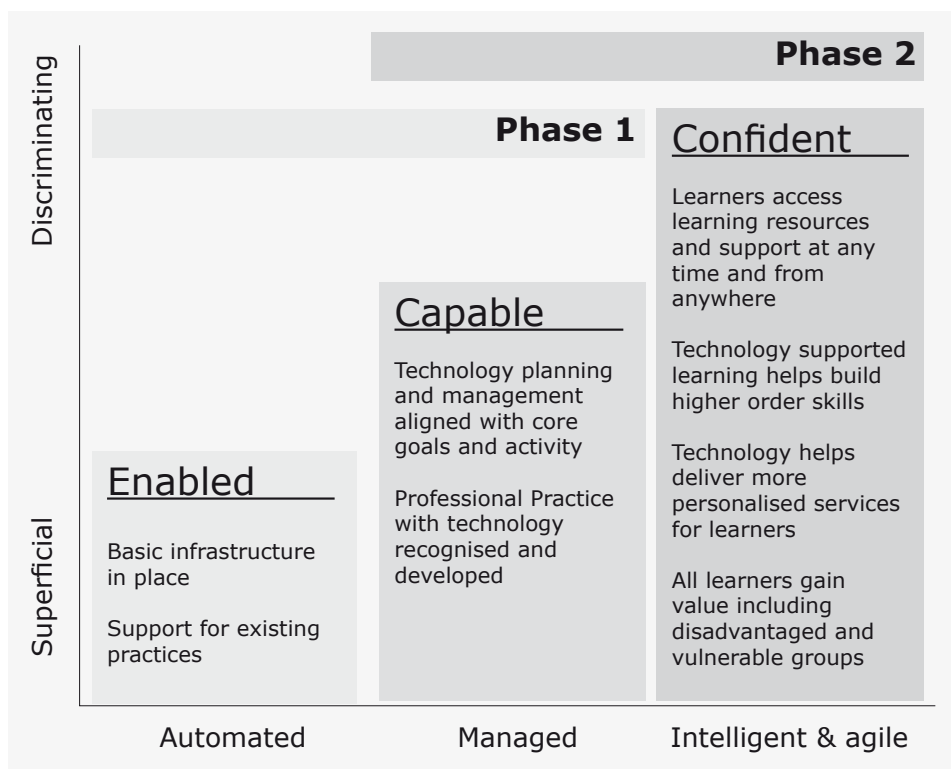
Discriminating

Superficial

Phase 2

Phase 1

Confident

Learners access learning resources and support at any time and from anywhere

Technology supported learning helps build higher order skills

Technology helps deliver more personalised services for learners

All learners gain value including disadvantaged and vulnerable groups

Capable

Technology planning and management aligned with core goals and activity

Professional Practice with technology recognised and developed

Enabled

Basic infrastructure in place

Support for existing practices

Automated

Managed

Intelligent & agile